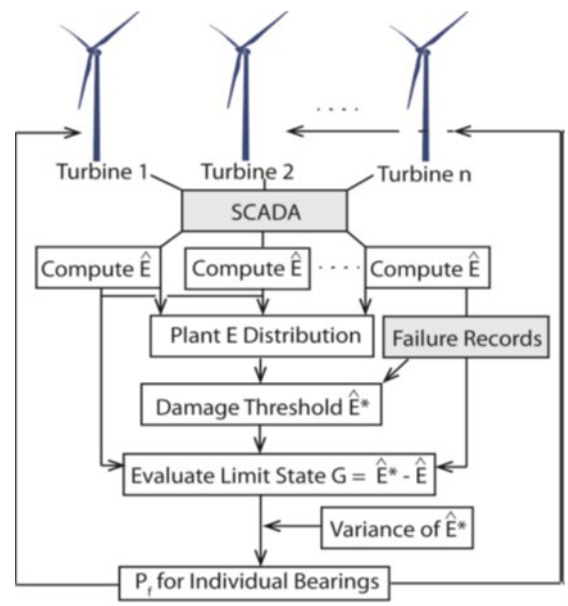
. . . .

Turbine 1

Turbine 2

Turbine n

SCADA

Compute $\hat{E}$

Compute $\hat{E}$

. . . .

Compute $\hat{E}$

Plant E Distribution

Failure Records

Damage Threshold $\hat{E}^*$

Evaluate Limit State $G = \hat{E}^* - \hat{E}$

Variance of $\hat{E}^*$

$P_f$ for Individual Bearings